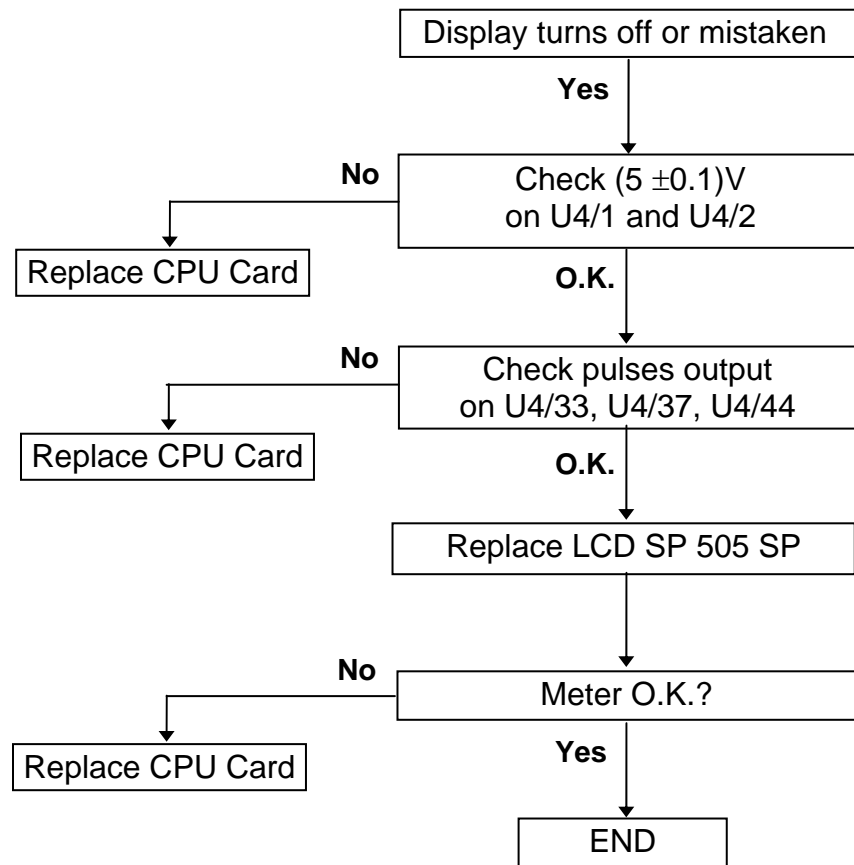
Display turns off or mistaken

Yes

No

Check $(5 \pm 0.1)$V on U4/1 and U4/2

Replace CPU Card

O.K.

No

Check pulses output on U4/33, U4/37, U4/44

Replace CPU Card

O.K.

Replace LCD SP 505 SP

No

Meter O.K.?

Replace CPU Card

Yes

END